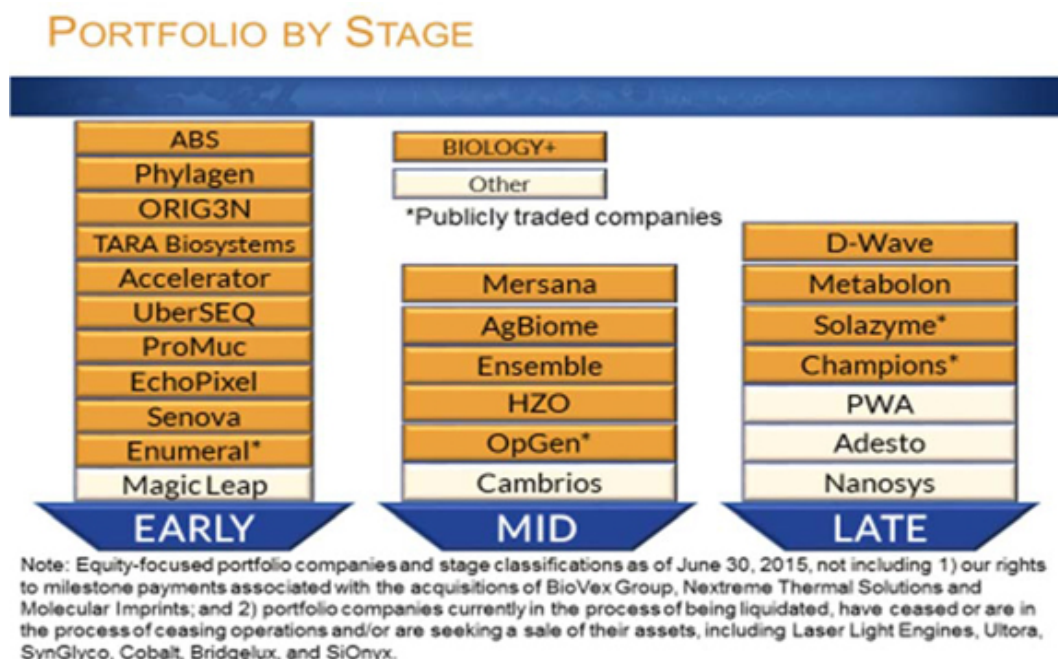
PORTFOLIO BY STAGE

ABS
Phylagen
ORIG3N
TARA Biosystems
Accelerator
UberSEQ
ProMuc
EchoPixel
Senova
Enumeral*
Magic Leap

EARLY

BIOLOGY+
Other
*Publicly traded companies

Mersana
AgBiome
Ensemble
HZO
OpGen*
Cambrios

MID

D-Wave
Metabolon
Solazyme*
Champions*
PWA
Adesto
Nanosys

LATE

Note: Equity-focused portfolio companies and stage classifications as of June 30, 2015, not including 1) our rights to milestone payments associated with the acquisitions of BioVex Group, Nextreme Thermal Solutions and Molecular Imprints; and 2) portfolio companies currently in the process of being liquidated, have ceased or are in the process of ceasing operations and/or are seeking a sale of their assets, including Laser Light Engines, Ultora, SynGlyco, Cobalt, Bridgelux, and SiOnyx.